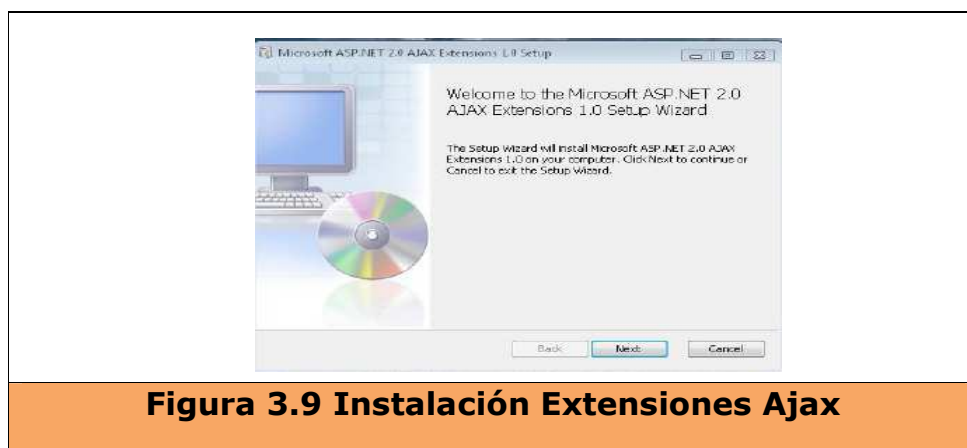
Microsoft ASP.NET 2.0 AJAX Extensions 1.0 Setup

Welcome to the Microsoft ASP.NET 2.0 AJAX Extensions 1.0 Setup Wizard

The Setup Wizard will install Microsoft ASP.NET 2.0 AJAX Extensions 1.0 on your computer. Click Next to continue or Cancel to exit the Setup Wizard.

Back Next Cancel

Figura 3.9 Instalación Extensiones Ajax